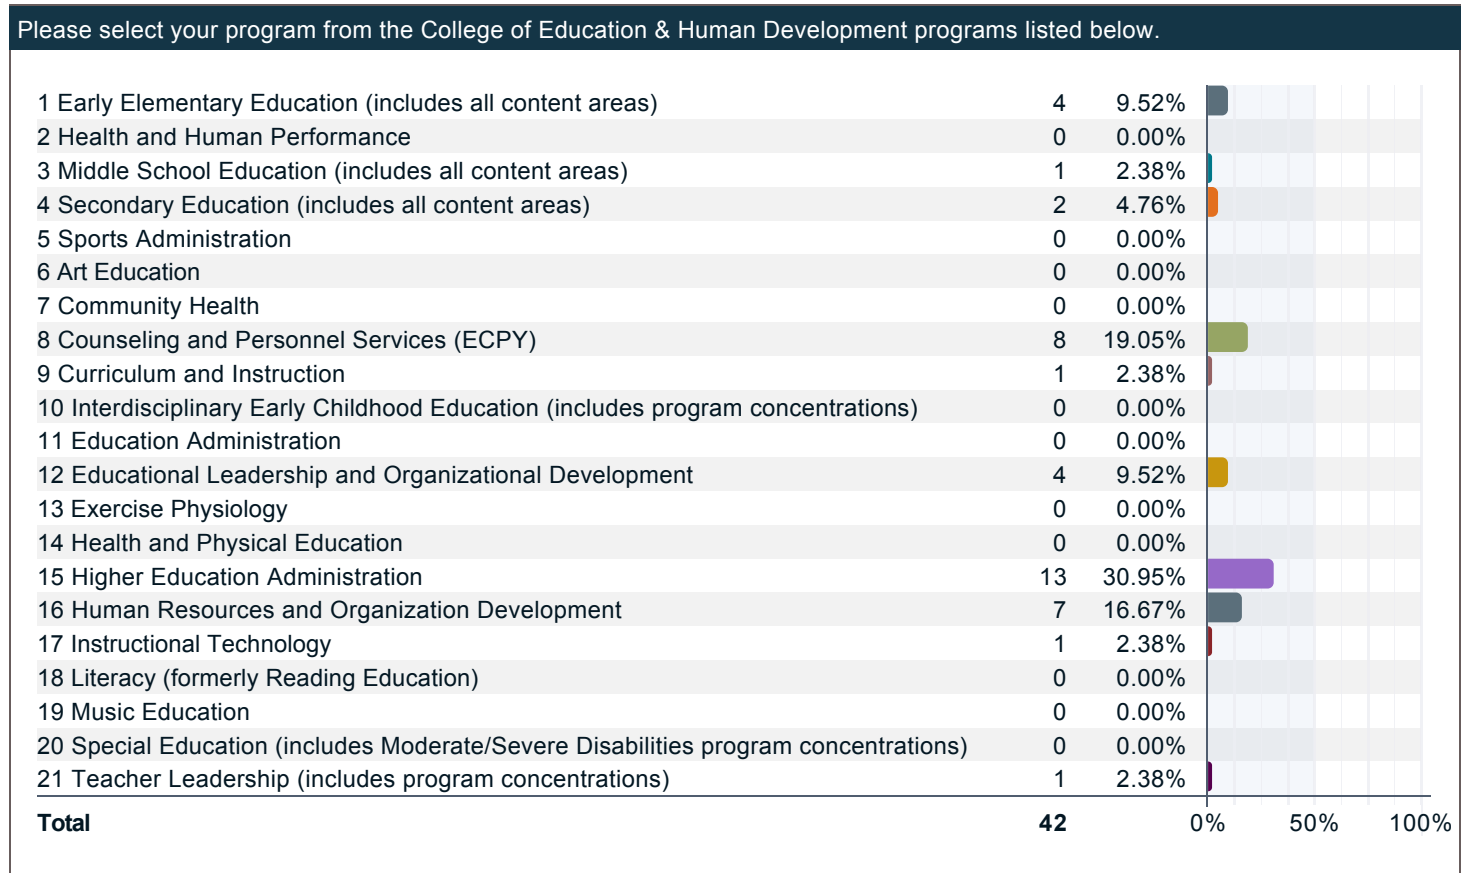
Please select your program from the College of Education & Human Development programs listed below.

| | | | |
|---|---|---|---|
| 1 | Early Elementary Education (includes all content areas) | 4 | 9.52% |
| 2 | Health and Human Performance | 0 | 0.00% |
| 3 | Middle School Education (includes all content areas) | 1 | 2.38% |
| 4 | Secondary Education (includes all content areas) | 2 | 4.76% |
| 5 | Sports Administration | 0 | 0.00% |
| 6 | Art Education | 0 | 0.00% |
| 7 | Community Health | 0 | 0.00% |
| 8 | Counseling and Personnel Services (ECPY) | 8 | 19.05% |
| 9 | Curriculum and Instruction | 1 | 2.38% |
| 10 | Interdisciplinary Early Childhood Education (includes program concentrations) | 0 | 0.00% |
| 11 | Education Administration | 0 | 0.00% |
| 12 | Educational Leadership and Organizational Development | 4 | 9.52% |
| 13 | Exercise Physiology | 0 | 0.00% |
| 14 | Health and Physical Education | 0 | 0.00% |
| 15 | Higher Education Administration | 13 | 30.95% |
| 16 | Human Resources and Organization Development | 7 | 16.67% |
| 17 | Instructional Technology | 1 | 2.38% |
| 18 | Literacy (formerly Reading Education) | 0 | 0.00% |
| 19 | Music Education | 0 | 0.00% |
| 20 | Special Education (includes Moderate/Severe Disabilities program concentrations) | 0 | 0.00% |
| 21 | Teacher Leadership (includes program concentrations) | 1 | 2.38% |
| | Total | 42 | |

0% 50% 100%